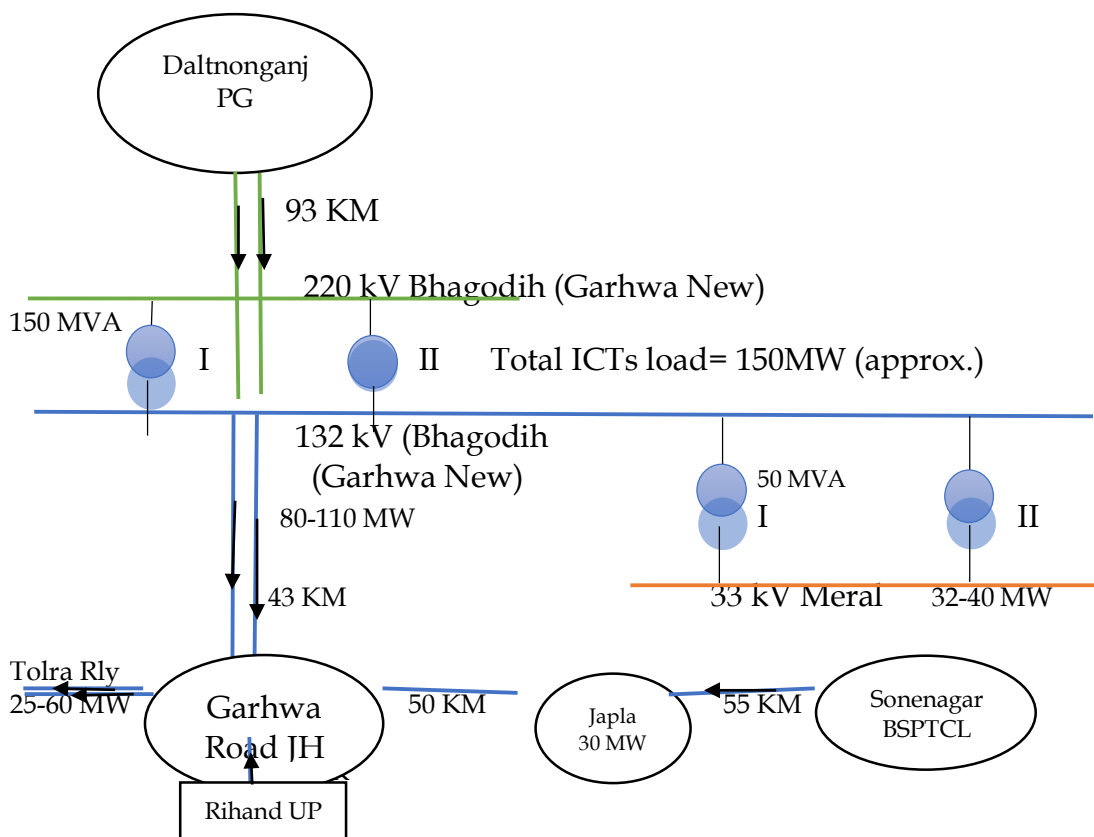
Daltnonganj PG

93 KM

220 kV Bhagodih (Garhwa New)

150 MVA

I

II

Total ICTs load= 150MW (approx.)

132 kV (Bhagodih (Garhwa New)

80-110 MW

50 MVA

I

II

43 KM

33 kV Meral

32-40 MW

Tolra Rly
25-60 MW

Garhwa Road JH

50 KM

Japla
30 MW

55 KM

Sonenagar BSPTCL

Rihand UP